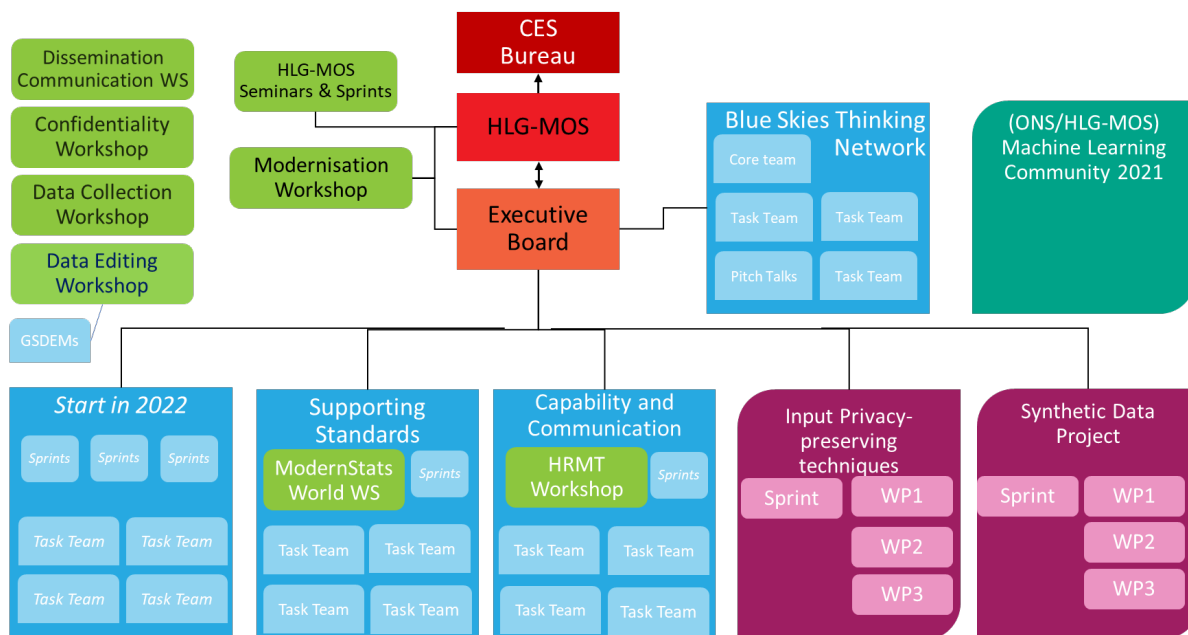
Dissemination Communication WS

Confidentiality Workshop

Data Collection Workshop

Data Editing Workshop

GSDEMs

HLG-MOS Seminars & Sprints

Modernisation Workshop

CES Bureau

HLG-MOS

Executive Board

Blue Skies Thinking Network

Core team

Task Team

Task Team

Pitch Talks

Task Team

(ONS/HLG-MOS) Machine Learning Community 2021

Start in 2022

Sprints

Sprints

Sprints

Task Team

Task Team

Task Team

Task Team

Supporting Standards

ModernStats World WS

Sprints

Task Team

Task Team

Task Team

Task Team

Capability and Communication

HRMT Workshop

Sprints

Task Team

Task Team

Task Team

Task Team

Input Privacy-preserving techniques

Sprint

WP1

WP2

WP3

Synthetic Data Project

Sprint

WP1

WP2

WP3